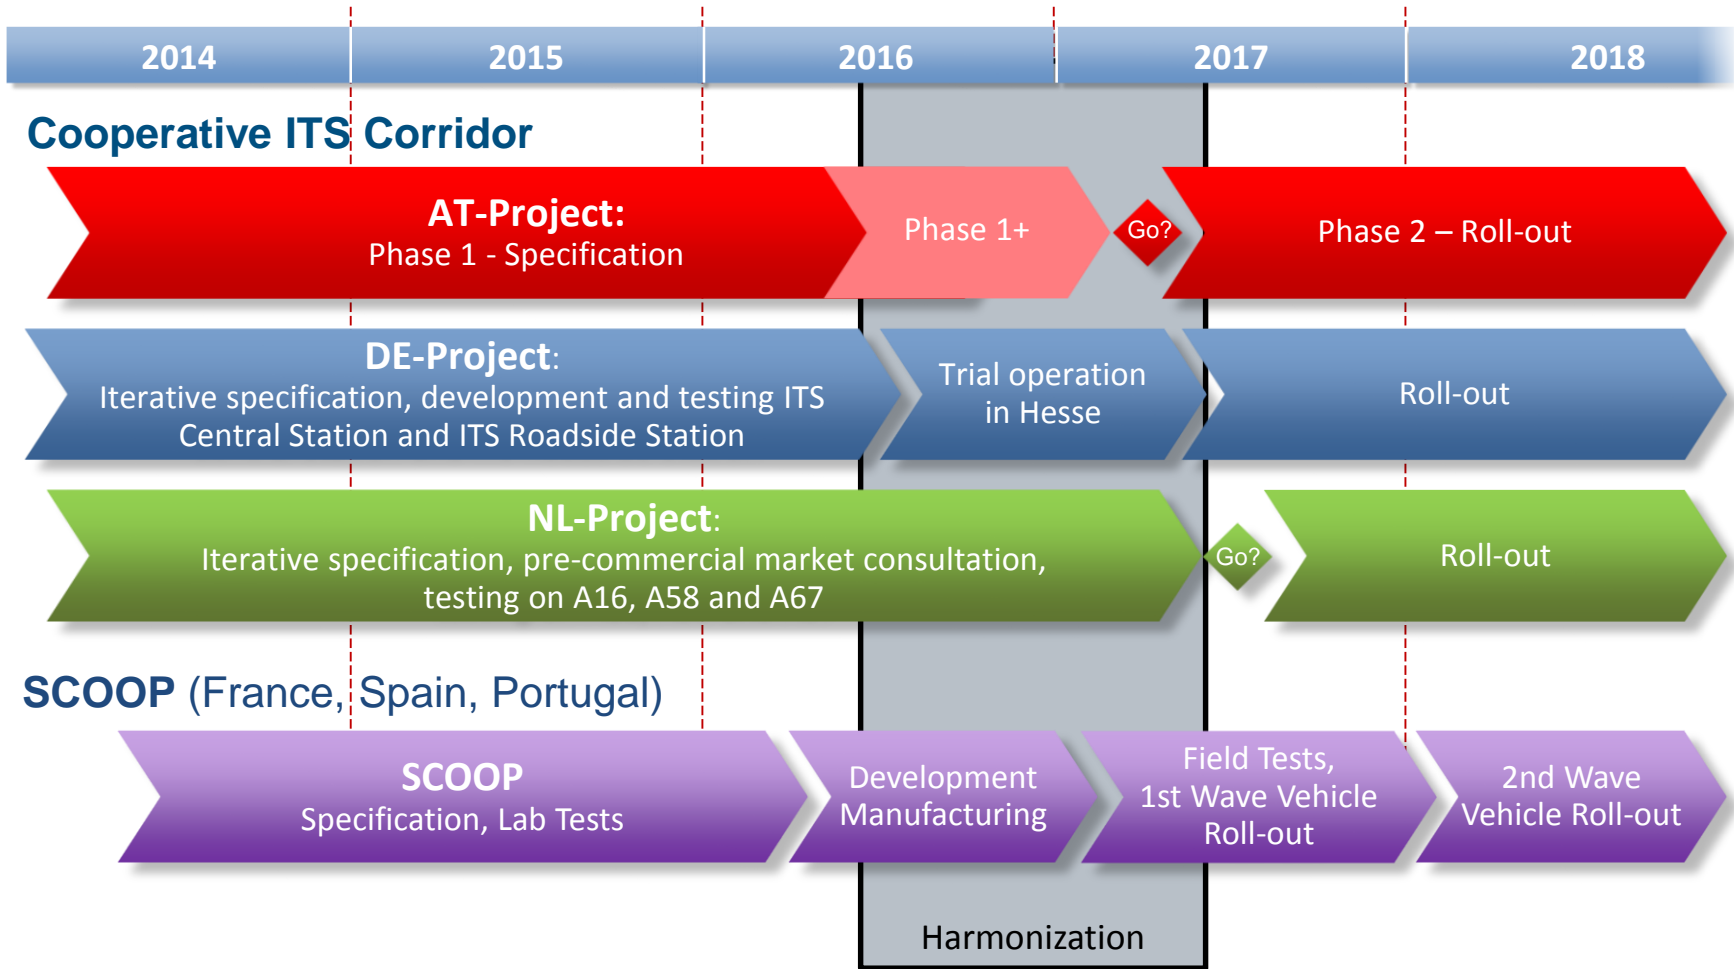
2014 2015 2016 2017 2018

Cooperative ITS Corridor

AT-Project:
Phase 1 - Specification

Phase 1+

Go?

Phase 2 – Roll-out

DE-Project:
Iterative specification, development and testing ITS Central Station and ITS Roadside Station

Trial operation in Hesse

Roll-out

NL-Project:
Iterative specification, pre-commercial market consultation, testing on A16, A58 and A67

Go?

Roll-out

SCOOP (France, Spain, Portugal)

SCOOP
Specification, Lab Tests

Development Manufacturing

Field Tests, 1st Wave Vehicle Roll-out

2nd Wave Vehicle Roll-out

Harmonization